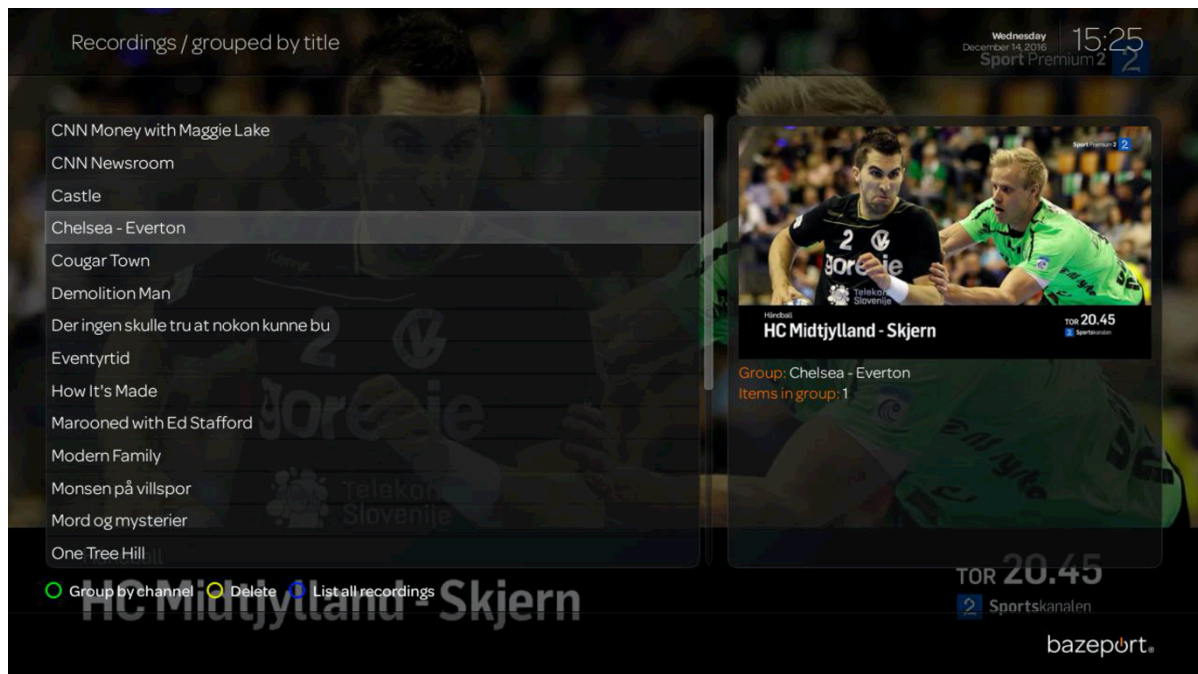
Recordings / grouped by title

Wednesday
December 14, 2016
15:25
Sport Premium 2

CNN Money with Maggie Lake
CNN Newsroom
Castle
Chelsea - Everton
Cougar Town
Demolition Man
Der ingen skulle tru at nokon kunne bu
Eventyrtid
How It's Made
Marooned with Ed Stafford
Modern Family
Monsen på villspor
Mord og mysterier
One Tree Hill

Sport Premium 2
Håndball
HC Midtjylland - Skjern
TOR 20.45
Sportskanalen

Group: Chelsea - Everton
Items in group: 1

Group by channel
Delete
List all recordings

HC Midtjylland - Skjern
TOR 20.45
2 Sportskanalen

bazeport.